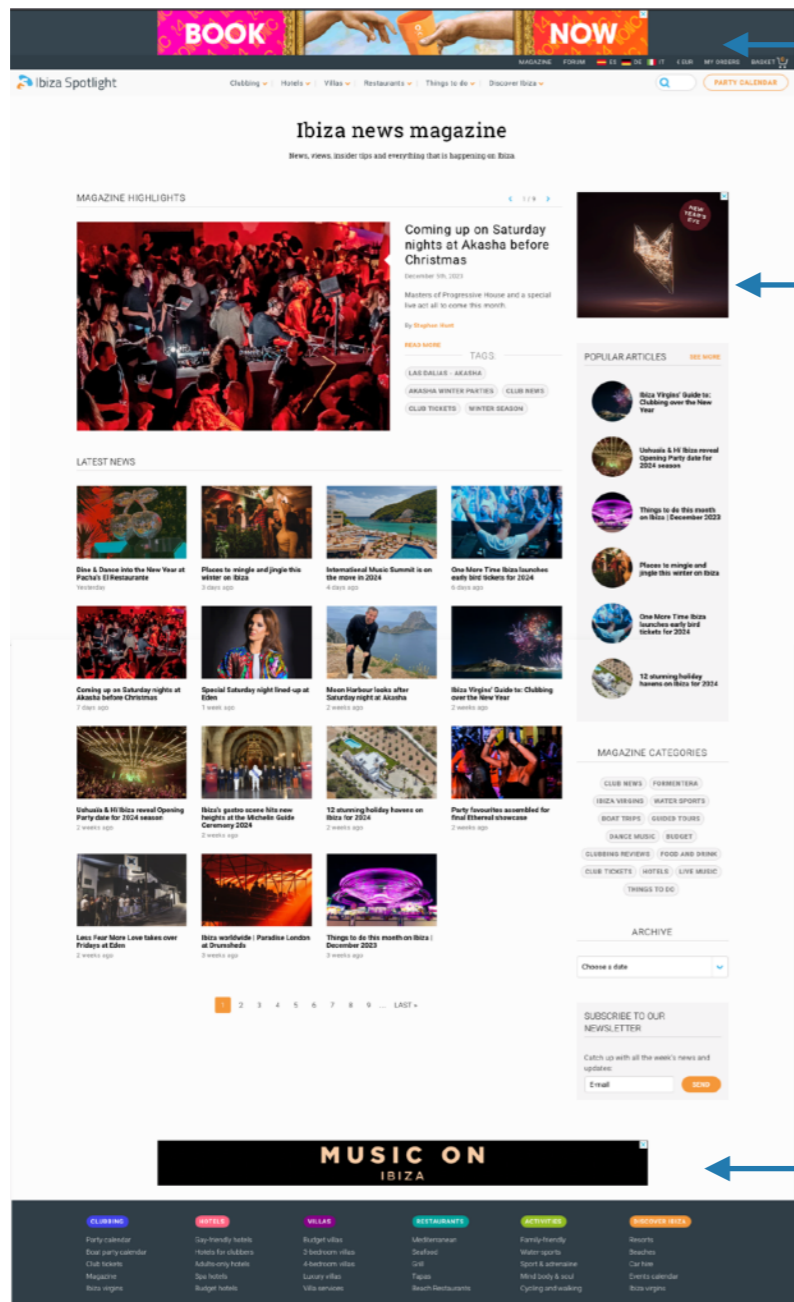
BOOK NOW

MAGAZINE FORUM ES DE IT € EUR MY ORDERS BASKET

Ibiza Spotlight

Clubbing Hotels Villas Restaurants Things to do Discover Ibiza

PARTY CALENDAR

Ibiza news magazine

News, views, insider tips and everything that is happening on Ibiza

MAGAZINE HIGHLIGHTS

1 / 9

Coming up on Saturday nights at Akasha before Christmas

December 5th, 2023

Masters of Progressive House and a special live act all to come this month.

By Stephen Root

READ MORE

TAGS

LAS DALIAS - AKASHA

AKASHA WINTER PARTIES CLUB NEWS

CLUB TICKETS WINTER SEASON

NEW YEAR'S EVE

POPULAR ARTICLES SEE MORE

Ibiza Virgins' Guide to: Clubbing over the New Year

Ushuaïa & Hï Ibiza reveal Opening Party date for 2024 season

Things to do this month on Ibiza | December 2023

Places to mingle and jingle this winter on Ibiza

One More Time Ibiza launches early bird tickets for 2024

12 stunning holiday havens on Ibiza for 2024

LATEST NEWS

Dine & Dance into the New Year at Pacha's El Restaurante
Yesterday

Places to mingle and jingle this winter on Ibiza
3 days ago

International Music Summit is on the move in 2024
4 days ago

One More Time Ibiza launches early bird tickets for 2024
6 days ago

Coming up on Saturday nights at Akasha before Christmas
7 days ago

Special Saturday night lined-up at Eden
1 week ago

Moon Harbour looks after Saturday night at Akasha
2 weeks ago

Ibiza Virgins' Guide to: Clubbing over the New Year
2 weeks ago

Ushuaïa & Hï Ibiza reveal Opening Party date for 2024 season
2 weeks ago

Ibiza's gastro scene hits new heights at the Michelin Guide Ceremony 2024
2 weeks ago

12 stunning holiday havens on Ibiza for 2024
2 weeks ago

Party favourites assembled for final Etherea! showcase
2 weeks ago

Less Fear More Love takes over Fridays at Eden
2 weeks ago

Ibiza worldwide | Paradise London at Drumsheds
3 weeks ago

Things to do this month on Ibiza | December 2023
3 weeks ago

1 2 3 4 5 6 7 8 9 ... LAST »

MAGAZINE CATEGORIES

CLUB NEWS FORMENTERA
IBIZA VIRGINS WATER SPORTS
BOAT TRIPS GUIDED TOURS
DANCE MUSIC BUDGET
CLUBBING REVIEWS FOOD AND DRINK
CLUB TICKETS HOTELS LIVE MUSIC
THINGS TO DO

ARCHIVE

Choose a date

SUBSCRIBE TO OUR NEWSLETTER

Catch up with all the week's news and updates:

E-mail SEND

MUSIC ON IBIZA

CLUBBING
Party calendar
Boat party calendar
Club tickets
Magazine
Ibiza virgins

HOTELS
Gay-friendly hotels
Hotels for clubbers
Adults-only hotels
Spa hotels
Budget hotels

VILLAS
Budget villas
2-bedroom villas
4-bedroom villas
Luxury villas
Villa services

RESTAURANTS
Mediterranean
Seafood
Grill
Tapas
Beach Restaurants

ACTIVITIES
Family-friendly
Water sports
Sport & adrenaline
Mind body & soul
Cycling and walking

DISCOVER IBIZA
Resorts
Beaches
Car hire
Events calendar
Ibiza virgins